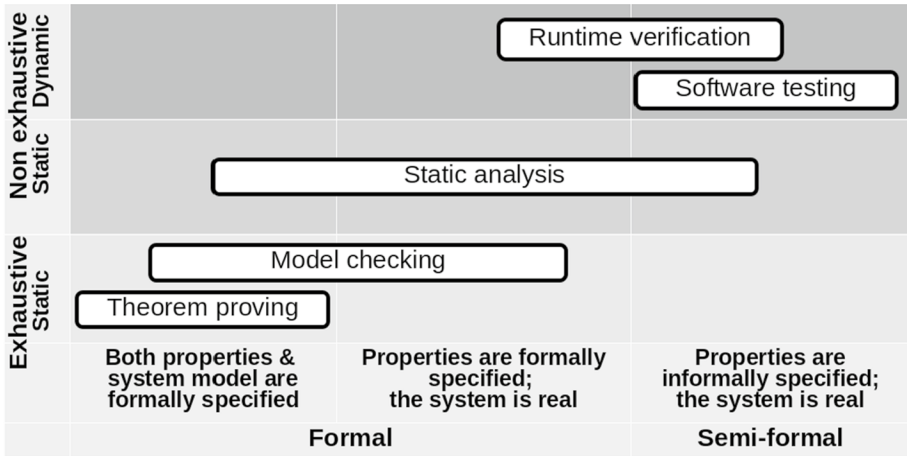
Non exhaustive

Dynamic

Static

Exhaustive

Static

Runtime verification

Software testing

Static analysis

Model checking

Theorem proving

Both properties & system model are formally specified

Properties are formally specified; the system is real

Properties are informally specified; the system is real

Formal

Semi-formal